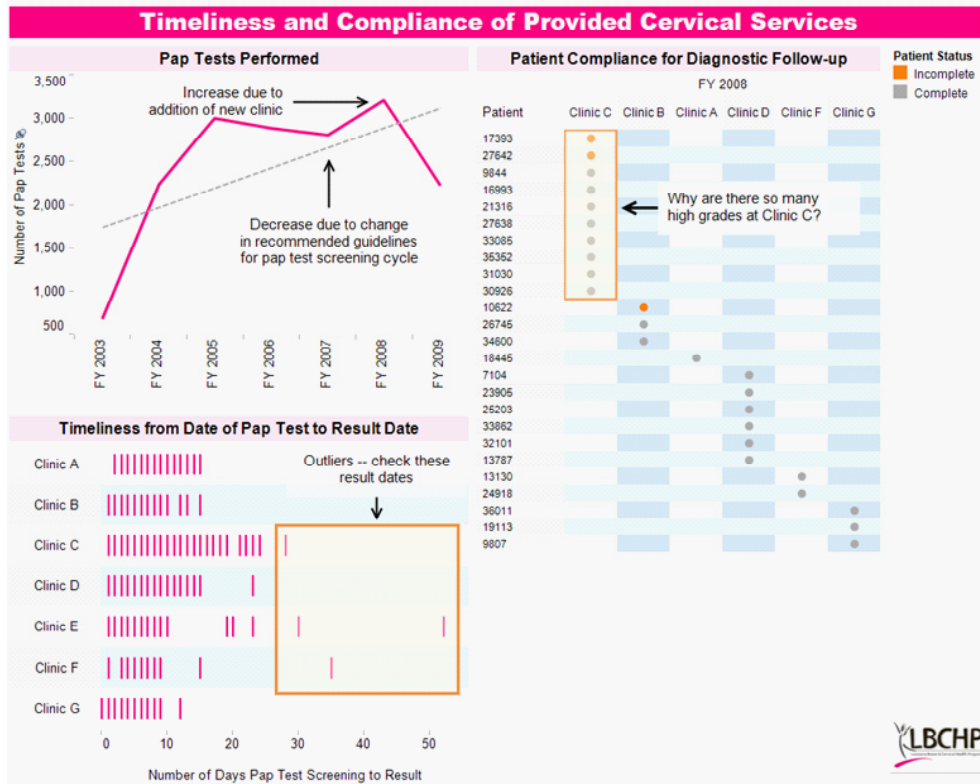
Timeliness and Compliance of Provided Cervical Services

Pap Tests Performed

Increase due to addition of new clinic

Decrease due to change in recommended guidelines for pap test screening cycle

3,500
3,000
2,500
2,000
1,500
1,000
500

Number of Pap Tests

FY 2003
FY 2004
FY 2005
FY 2006
FY 2007
FY 2008
FY 2009

Patient Compliance for Diagnostic Follow-up

FY 2008

Patient Status
Incomplete
Complete

Patient | Clinic C | Clinic B | Clinic A | Clinic D | Clinic F | Clinic G

17393
27642
9844
16993
21316
27638
33085
36352
31030
30926
10622
26745
34600
18445
7104
23905
25203
33862
32101
13787
13130
24918
36011
19113
9807

Why are there so many high grades at Clinic C?

Timeliness from Date of Pap Test to Result Date

Outliers -- check these result dates

Clinic A
Clinic B
Clinic C
Clinic D
Clinic E
Clinic F
Clinic G

0
10
20
30
40
50

Number of Days Pap Test Screening to Result

LBCHP